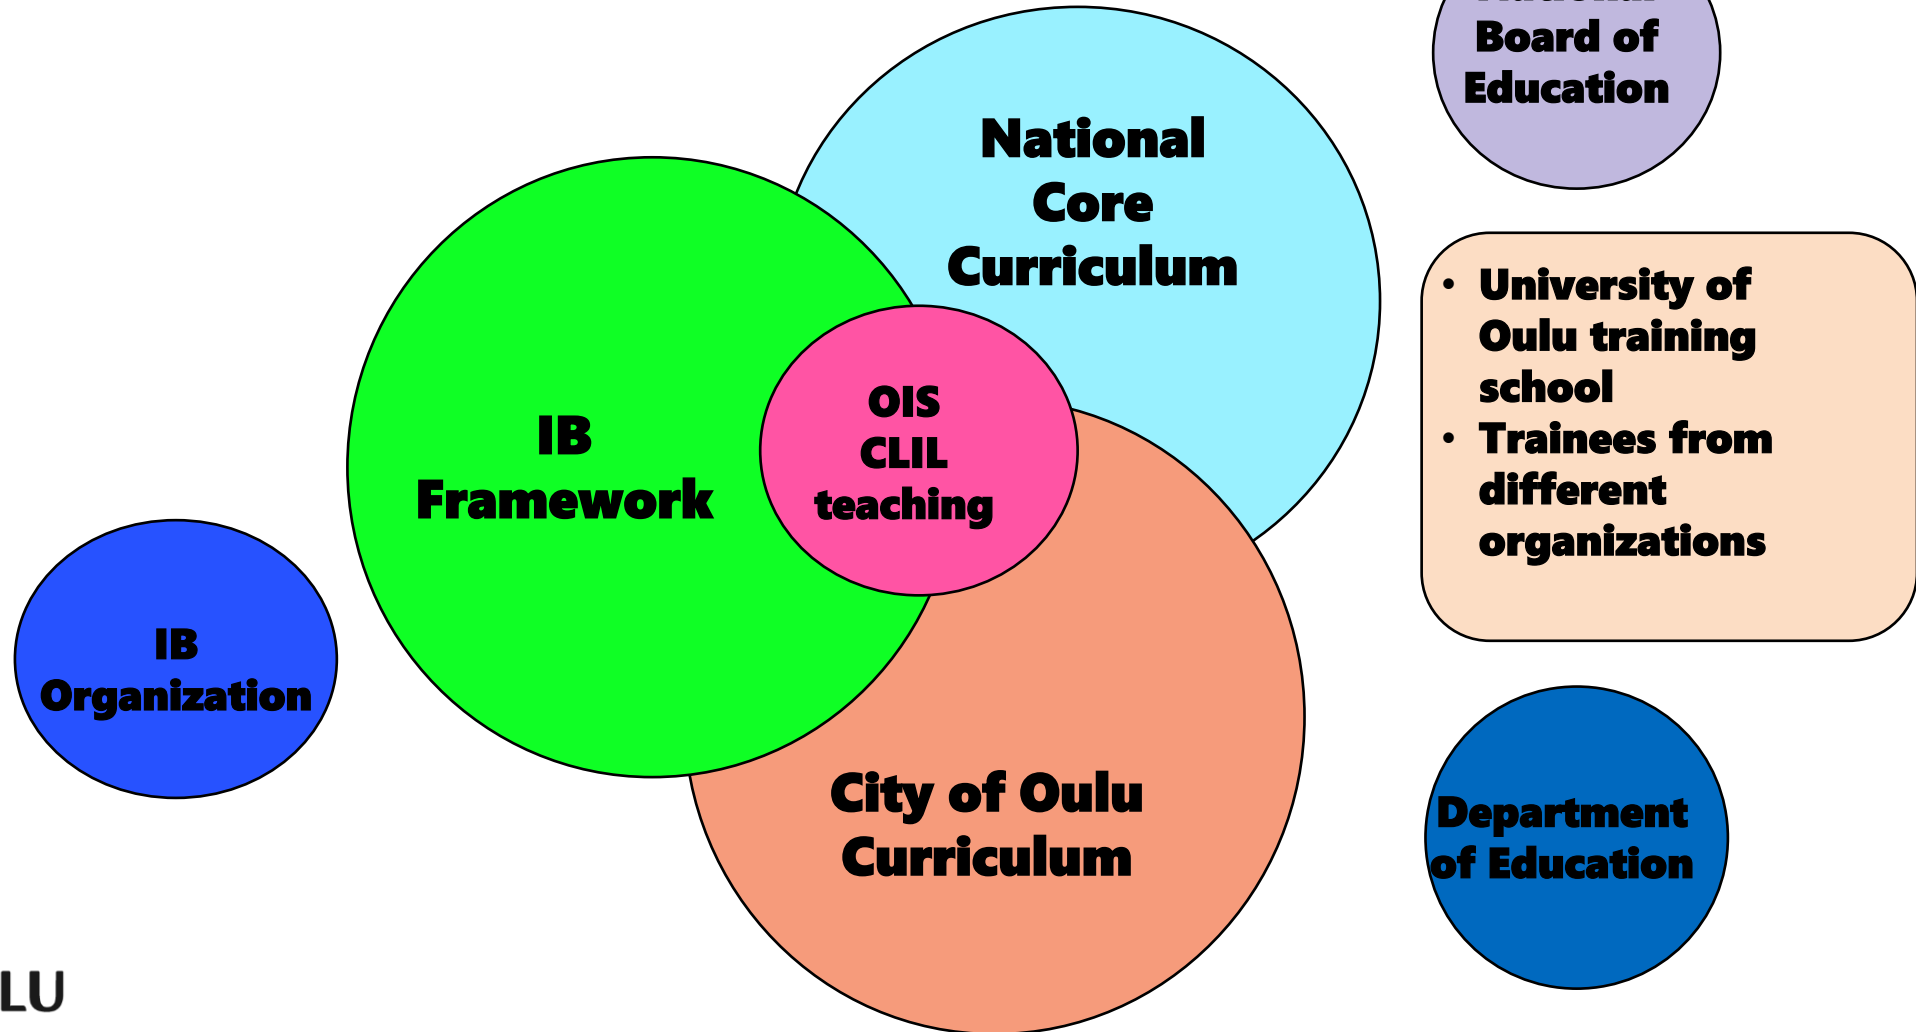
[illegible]
Board of Education

National Core Curriculum

IB Framework

OIS CLIL teaching

- University of Oulu training school
- Trainees from different organizations

IB Organization

City of Oulu Curriculum

Department of Education

LU